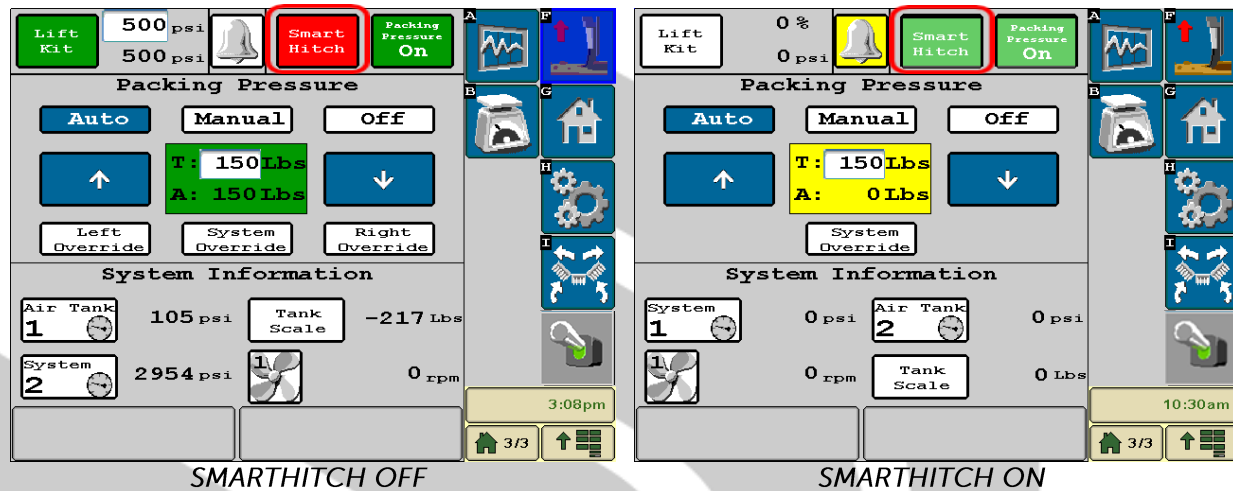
Lift Kit
500 psi
500 psi
Smart Hitch
Packing Pressure On
A
F
Packing Pressure
Auto
Manual
Off
B
G
T: 150 Lbs
A: 150 Lbs
H
Left Override
System Override
Right Override
I
System Information
Air Tank 1
105 psi
Tank Scale
-217 Lbs
System 2
2954 psi
1
0 rpm
3:08pm
3/3

SMARTHITCH OFF

Lift Kit
0 %
0 psi
Smart Hitch
Packing Pressure On
A
F
Packing Pressure
Auto
Manual
Off
B
G
T: 150 Lbs
A: 0 Lbs
H
System Override
I
System Information
System 1
0 psi
Air Tank 2
0 psi
1
0 rpm
Tank Scale
0 Lbs
10:30am
3/3

SMARTHITCH ON